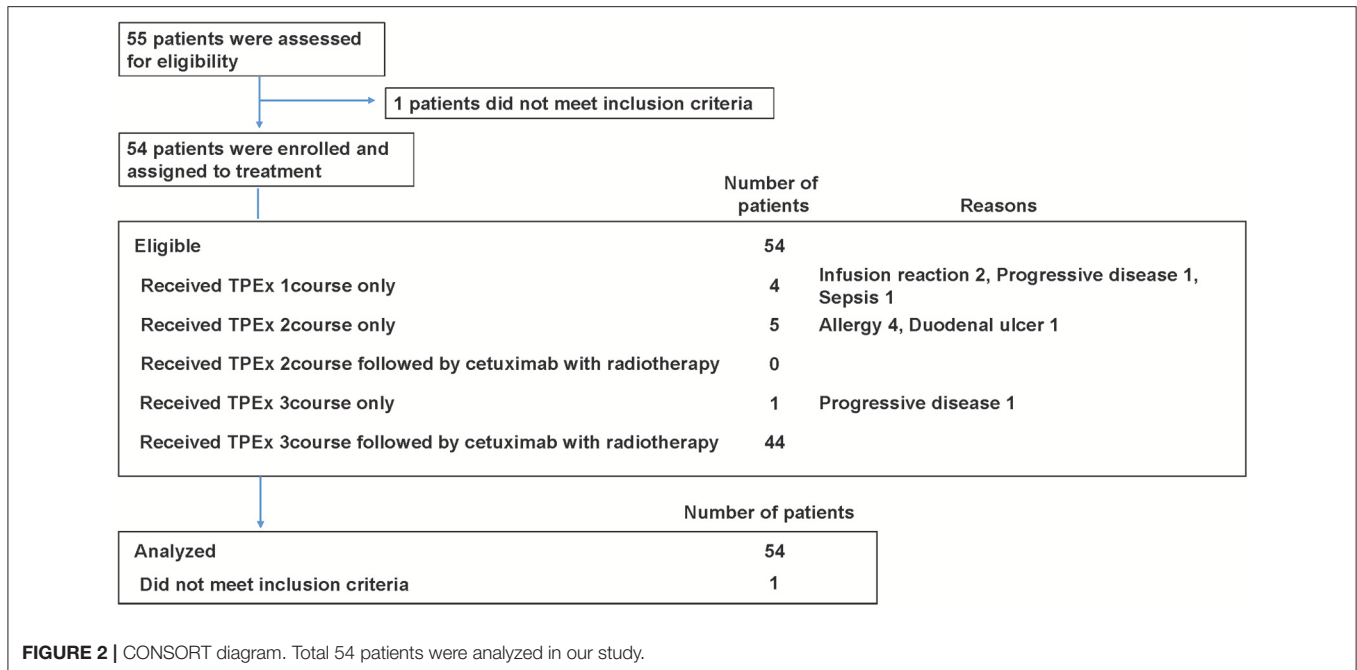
55 patients were assessed for eligibility

1 patients did not meet inclusion criteria

54 patients were enrolled and assigned to treatment

| | Number of patients | Reasons |
|---|---|---|
| Eligible | 54 | |
| Received TPEx 1course only | 4 | Infusion reaction 2, Progressive disease 1, Sepsis 1 |
| Received TPEx 2course only | 5 | Allergy 4, Duodenal ulcer 1 |
| Received TPEx 2course followed by cetuximab with radiotherapy | 0 | |
| Received TPEx 3course only | 1 | Progressive disease 1 |
| Received TPEx 3course followed by cetuximab with radiotherapy | 44 | |

| | Number of patients |
|---|---|
| Analyzed | 54 |
| Did not meet inclusion criteria | 1 |

**FIGURE 2 |** CONSORT diagram. Total 54 patients were analyzed in our study.